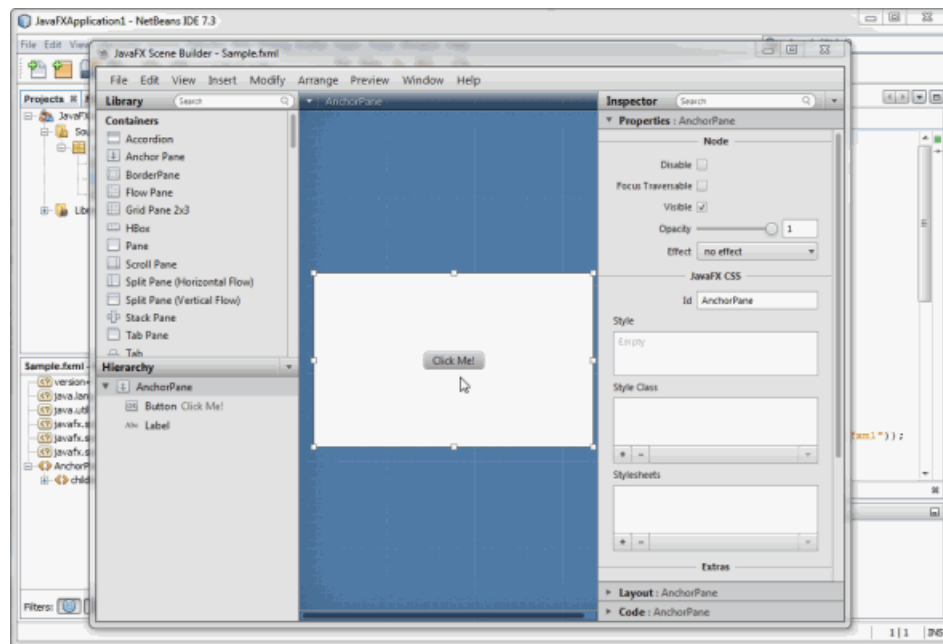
JavaFXApplication1 - NetBeans IDE 7.3

File Edit View

JavaFX Scene Builder - Sample.fxml

File Edit View Insert Modify Arrange Preview Window Help

Projects

JavaFX

Sou

Libr

Library Search

Containers

Accordion

Anchor Pane

BorderPane

Flow Pane

Grid Pane 2x3

HBox

Pane

Scroll Pane

Split Pane (Horizontal Flow)

Split Pane (Vertical Flow)

Stack Pane

Tab Pane

Tab

AnchorPane

Click Me!

Inspector Search

Properties : AnchorPane

Node

Disable

Focus Traversable

Visible

Opacity 1

Effect no effect

JavaFX CSS

Id AnchorPane

Style

Empty

Style Class

+ -

Stylesheets

+ -

Extras

Layout : AnchorPane

Code : AnchorPane

Sample.fxml

version

java.lan

java.uti

javafx.s

javafx.s

javafx.s

AnchorP

child

Hierarchy

AnchorPane

Button Click Me!

Label

fxml"));

Filters:

1|1 INS